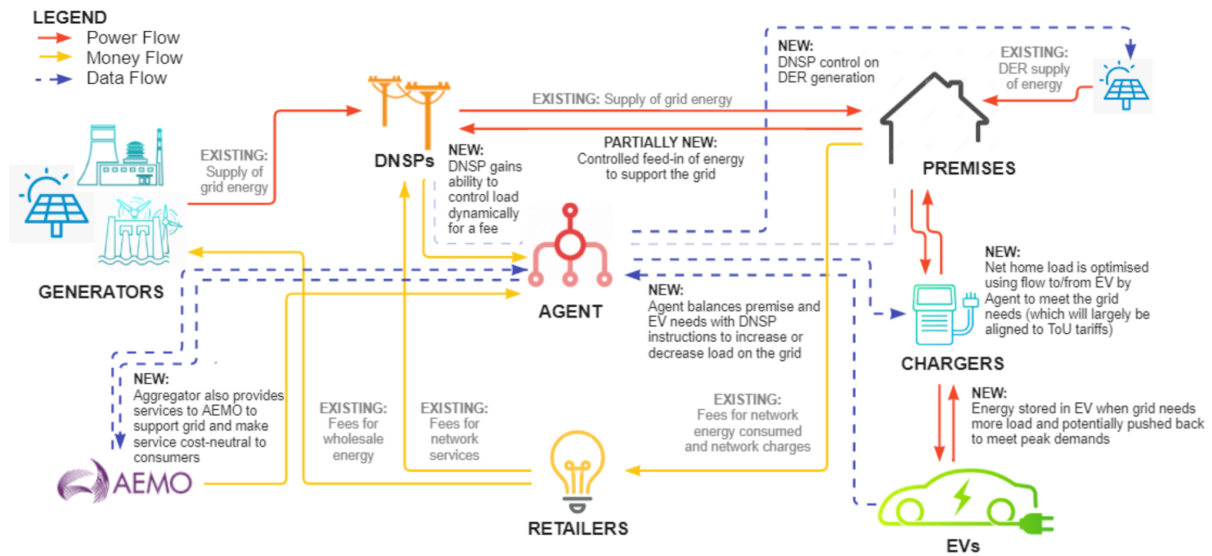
LEGEND
Power Flow
Money Flow
Data Flow

NEW:
DNSP control on DER generation

EXISTING:
DER supply of energy

EXISTING: Supply of grid energy

PARTIALLY NEW:
Controlled feed-in of energy to support the grid

DNSPs

NEW:
DNSP gains ability to control load dynamically for a fee

PREMISES

EXISTING:
Supply of grid energy

GENERATORS

AGENT

NEW:
Net home load is optimised using flow to/from EV by Agent to meet the grid needs (which will largely be aligned to ToU tariffs)

NEW:
Agent balances premise and EV needs with DNSP instructions to increase or decrease load on the grid

CHARGERS

NEW:
Aggregator also provides services to AEMO to support grid and make service cost-neutral to consumers

EXISTING:
Fees for wholesale energy

EXISTING:
Fees for network services

EXISTING:
Fees for network energy consumed and network charges

NEW:
Energy stored in EV when grid needs more load and potentially pushed back to meet peak demands

AEMO

RETAILERS

EVs